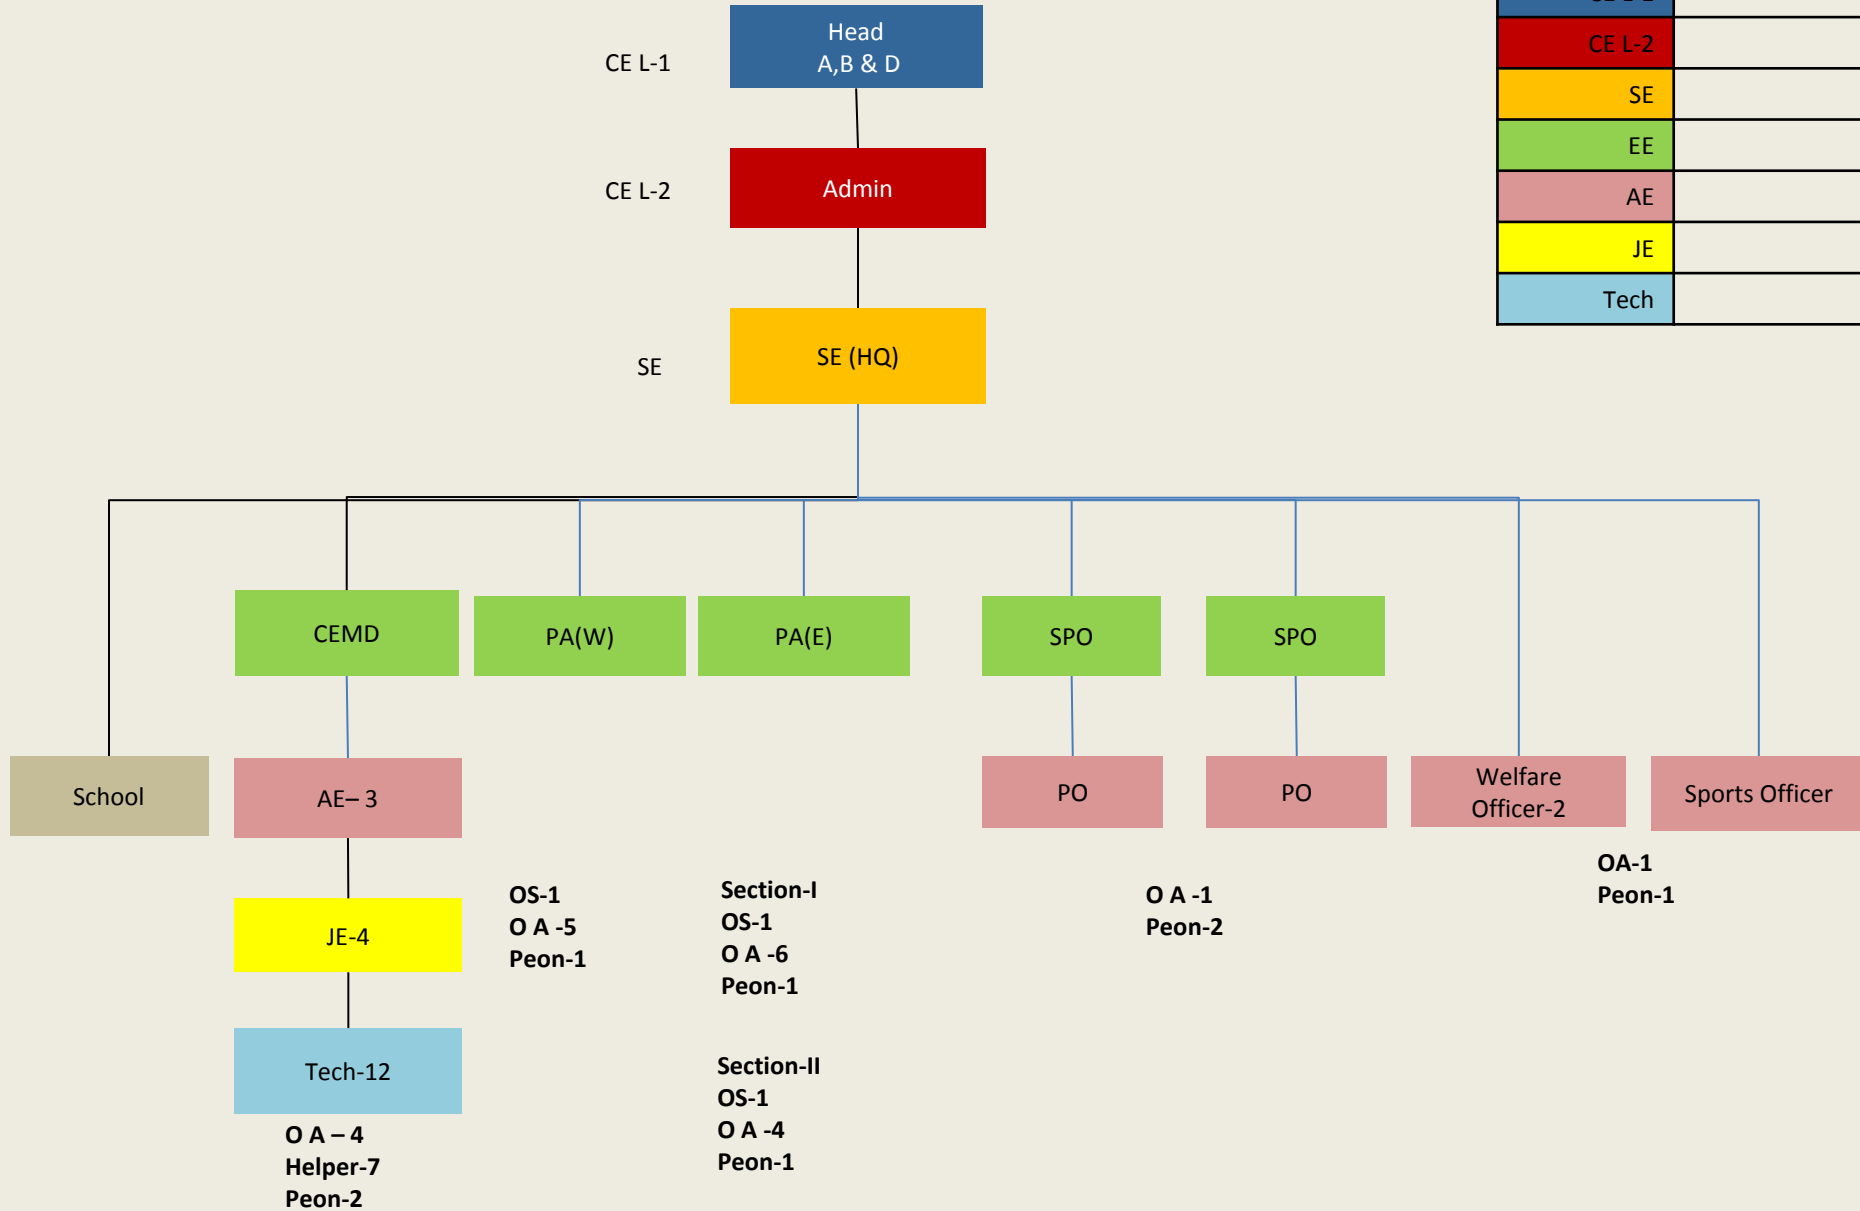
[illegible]

CE L-2

SE

EE

AE

JE

Tech

CE L-1

Head
A,B & D

CE L-2

Admin

SE

SE (HQ)

CEMD

PA(W)

PA(E)

SPO

SPO

School

AE– 3

PO

PO

Welfare Officer-2

Sports Officer

OA-1
Peon-1

JE-4

OS-1
O A -5
Peon-1

Section-I
OS-1
O A -6
Peon-1

O A -1
Peon-2

Tech-12

O A – 4
Helper-7
Peon-2

Section-II
OS-1
O A -4
Peon-1